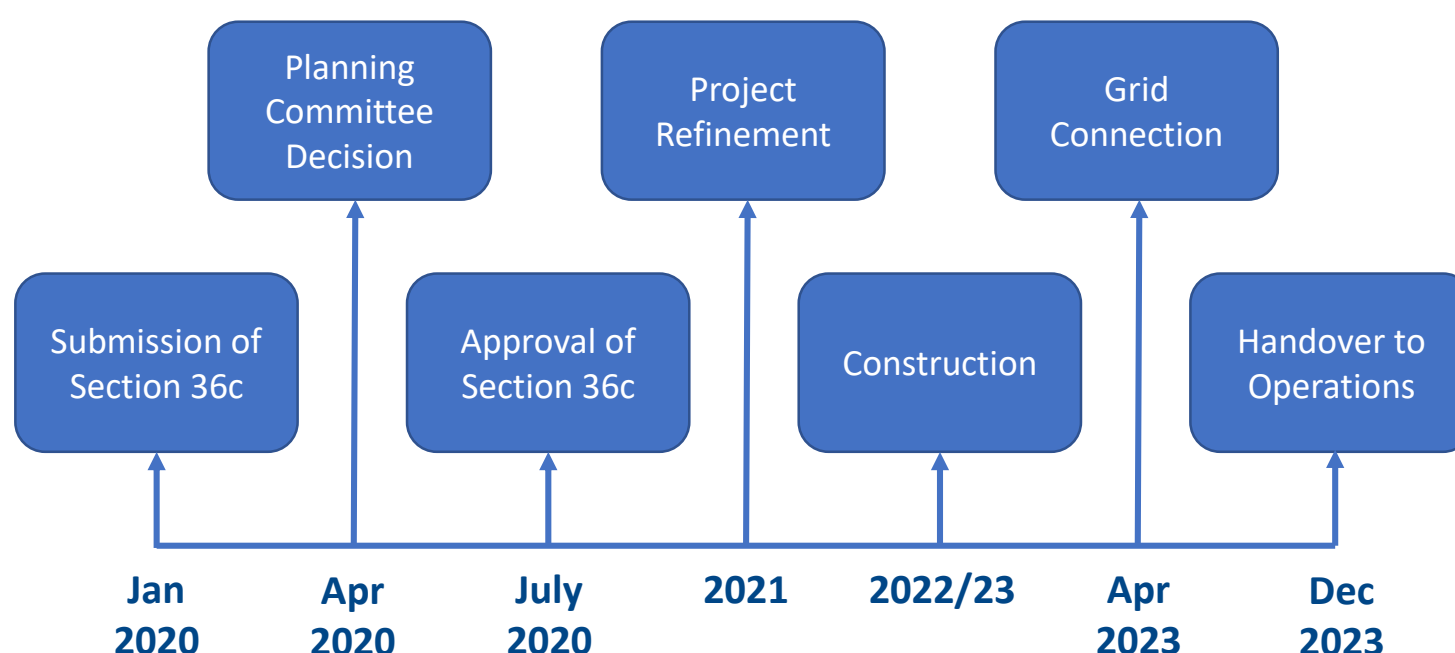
Planning Committee Decision

Project Refinement

Grid Connection

Submission of Section 36c

Approval of Section 36c

Construction

Handover to Operations

Jan 2020

Apr 2020

July 2020

2021

2022/23

Apr 2023

Dec 2023